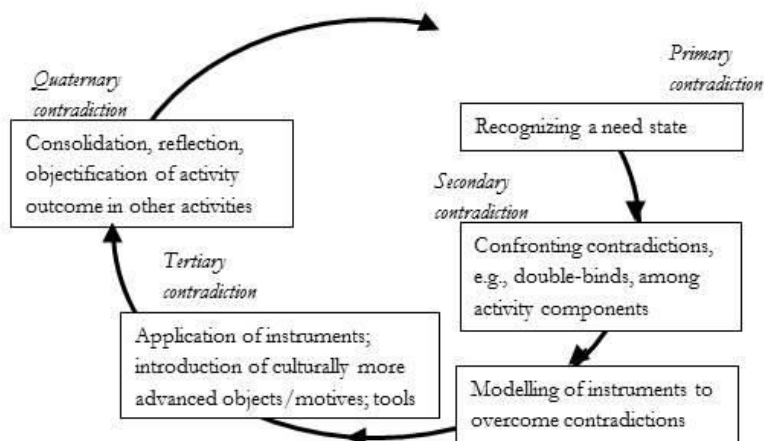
Quaternary contradiction

Consolidation, reflection, objectification of activity outcome in other activities

Primary contradiction

Recognizing a need state

Secondary contradiction

Confronting contradictions, e.g., double-binds, among activity components

Modelling of instruments to overcome contradictions

Tertiary contradiction

Application of instruments; introduction of culturally more advanced objects/motives; tools